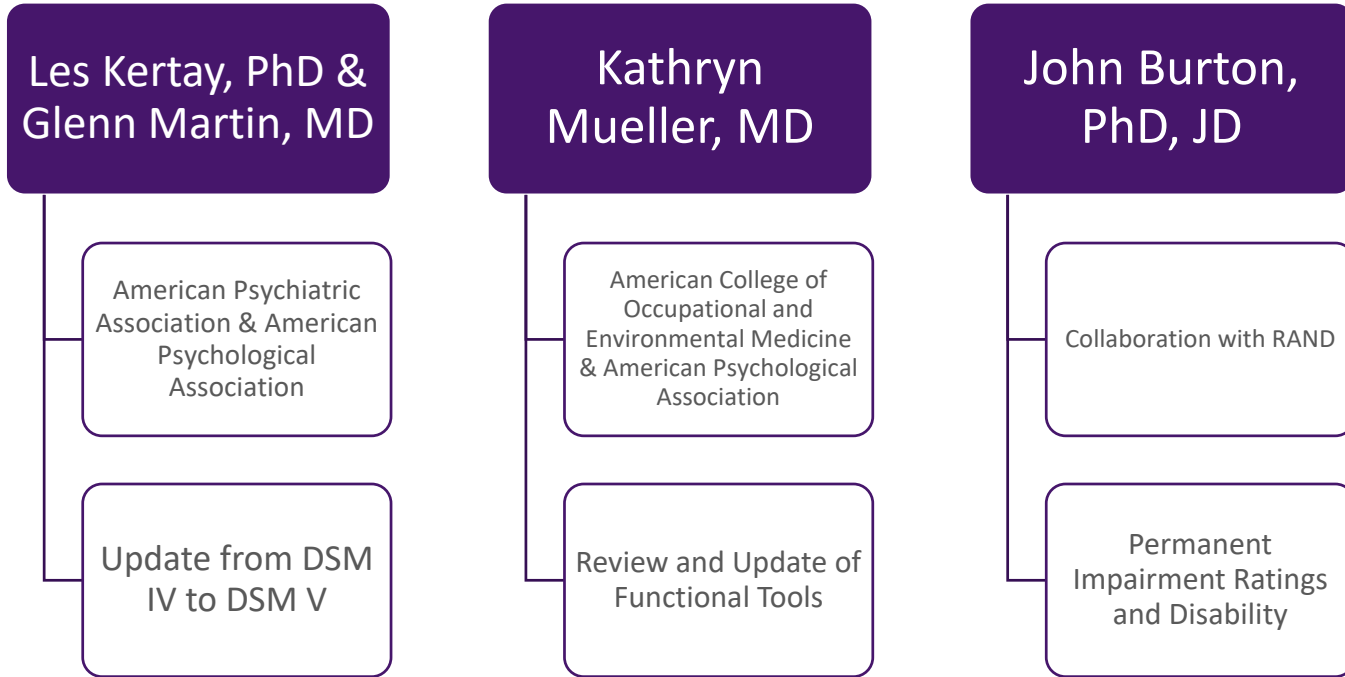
Les Kertay, PhD & Glenn Martin, MD

American Psychiatric Association & American Psychological Association

Update from DSM IV to DSM V

Kathryn Mueller, MD

American College of Occupational and Environmental Medicine & American Psychological Association

Review and Update of Functional Tools

John Burton, PhD, JD

Collaboration with RAND

Permanent Impairment Ratings and Disability